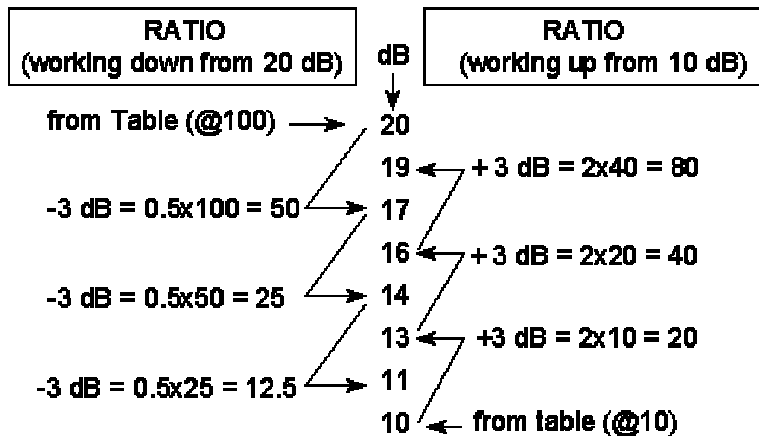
RATIO
(working down from 20 dB)

dB

RATIO
(working up from 10 dB)

from Table (@100)

20

19

+ 3 dB = 2x40 = 80

-3 dB = 0.5x100 = 50

17

16

+ 3 dB = 2x20 = 40

-3 dB = 0.5x50 = 25

14

13

+3 dB = 2x10 = 20

-3 dB = 0.5x25 = 12.5

11

10

from table (@10)